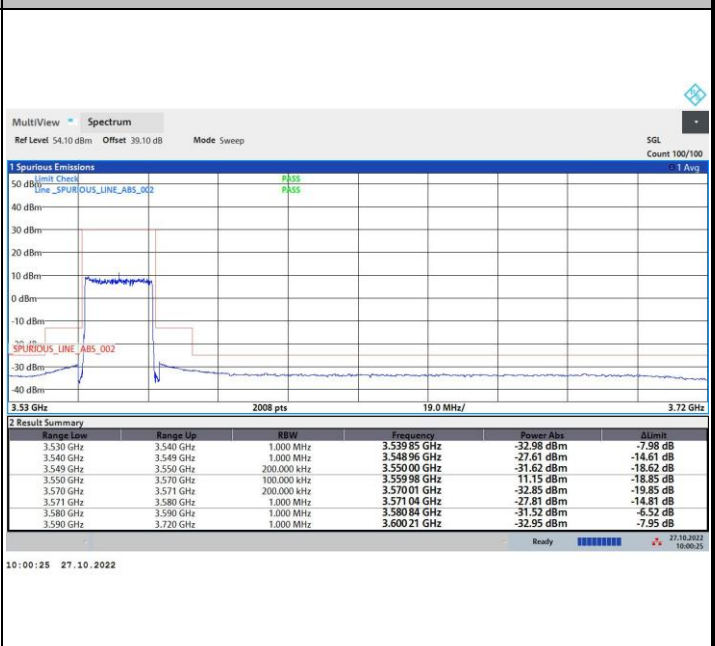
MultiView Spectrum

Ref Level 54.10 dBm Offset 39.10 dB Mode Sweep

SGL
Count 100/100

1 Spurious Emissions
1 Avg

Limit Check PASS
Line _SPURIOUS_LINE_ABS_002 PASS

50 dBm
40 dBm
30 dBm
20 dBm
10 dBm
0 dBm
-10 dBm
SPURIOUS_LINE_ABS_002
-30 dBm
-40 dBm

3.53 GHz 2008 pts 19.0 MHz/ 3.72 GHz

2 Result Summary

| Range Low | Range Up | RBW | Frequency | Power Abs | ΔLimit |
|---|---|---|---|---|---|
| 3.530 GHz | 3.540 GHz | 1.000 MHz | 3.539 85 GHz | -32.98 dBm | -7.98 dB |
| 3.540 GHz | 3.549 GHz | 1.000 MHz | 3.548 96 GHz | -27.61 dBm | -14.61 dB |
| 3.549 GHz | 3.550 GHz | 200.000 kHz | 3.550 00 GHz | -31.62 dBm | -18.62 dB |
| 3.550 GHz | 3.570 GHz | 100.000 kHz | 3.559 98 GHz | 11.15 dBm | -18.85 dB |
| 3.570 GHz | 3.571 GHz | 200.000 kHz | 3.570 01 GHz | -32.85 dBm | -19.85 dB |
| 3.571 GHz | 3.580 GHz | 1.000 MHz | 3.571 04 GHz | -27.81 dBm | -14.81 dB |
| 3.580 GHz | 3.590 GHz | 1.000 MHz | 3.580 84 GHz | -31.52 dBm | -6.52 dB |
| 3.590 GHz | 3.720 GHz | 1.000 MHz | 3.600 21 GHz | -32.95 dBm | -7.95 dB |

Ready 27.10.2022 10:00:25

10:00:25 27.10.2022